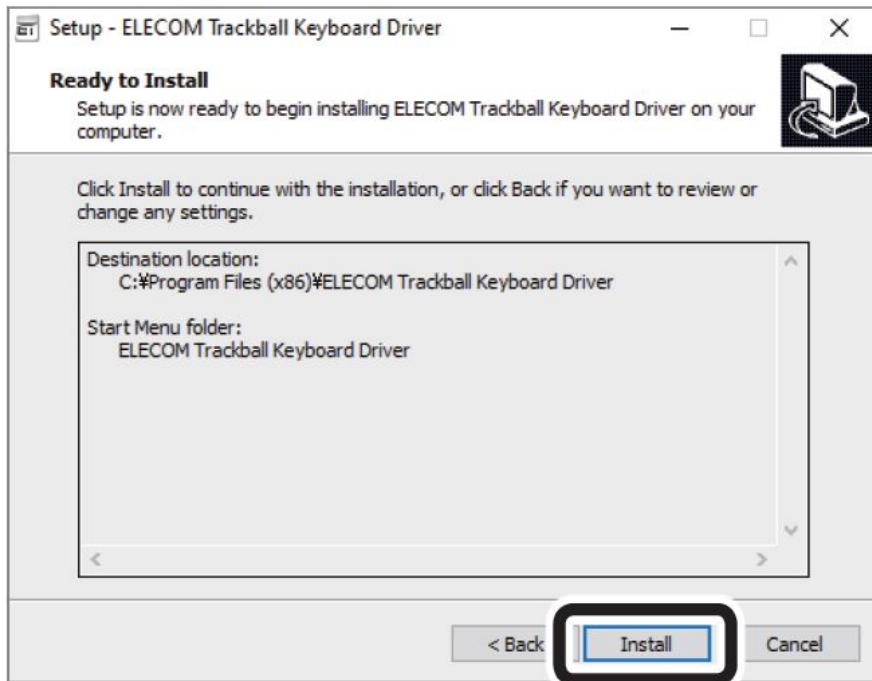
Setup - ELECOM Trackball Keyboard Driver

Ready to Install
Setup is now ready to begin installing ELECOM Trackball Keyboard Driver on your computer.

Click Install to continue with the installation, or click Back if you want to review or change any settings.

Destination location:
C:¥Program Files (x86)¥ELECOM Trackball Keyboard Driver

Start Menu folder:
ELECOM Trackball Keyboard Driver

< Back
Install
Cancel